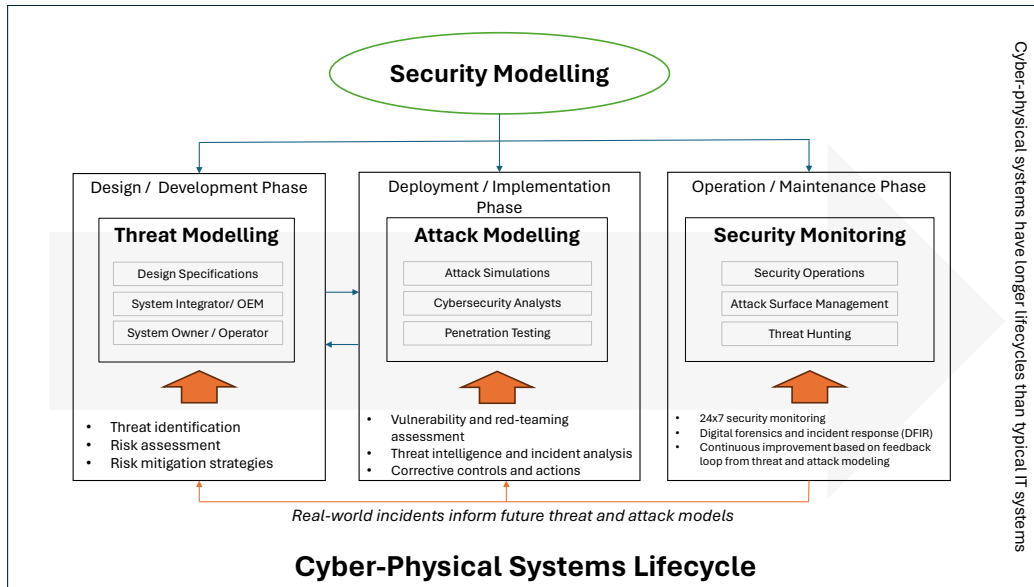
Security Modelling

Design / Development Phase

Threat Modelling

Design Specifications

System Integrator/ OEM

System Owner / Operator

- Threat identification
- Risk assessment
- Risk mitigation strategies

Deployment / Implementation Phase

Attack Modelling

Attack Simulations

Cybersecurity Analysts

Penetration Testing

- Vulnerability and red-teaming assessment
- Threat intelligence and incident analysis
- Corrective controls and actions

Operation / Maintenance Phase

Security Monitoring

Security Operations

Attack Surface Management

Threat Hunting

- 24x7 security monitoring
- Digital forensics and incident response (DFIR)
- Continuous improvement based on feedback loop from threat and attack modeling

Real-world incidents inform future threat and attack models

Cyber-Physical Systems Lifecycle

Cyber-physical systems have longer lifecycles than typical IT systems